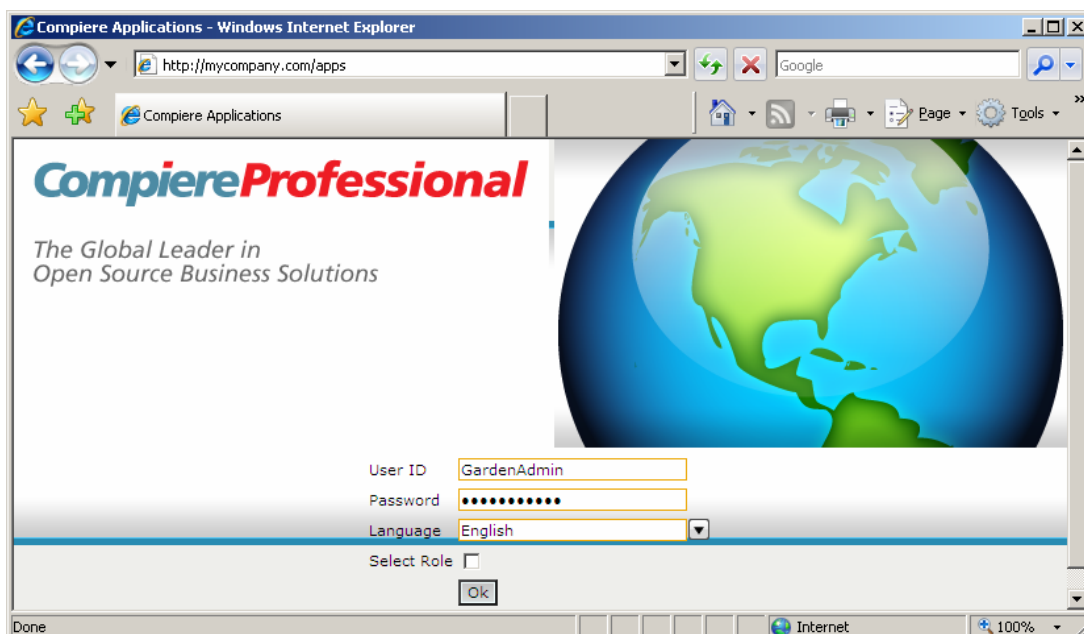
Compiere Applications - Windows Internet Explorer

http://mycompany.com/apps

Google

Compiere Applications

Page

Tools

CompiereProfessional

The Global Leader in
Open Source Business Solutions

User ID GardenAdmin

Password •••••••••••

Language English

Select Role

Ok

Done

Internet

100%